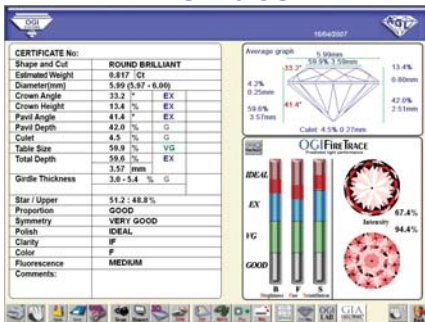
OGI

16/04/2007

| CERTIFICATE No: | | | |
|---|---|---|---|
| Shape and Cut | ROUND BRILLIANT | | |
| Estimated Weight | 0.817 | Ct | |
| Diameter(mm) | 5.99 (5.97 - 6.00) | | |
| Crown Angle | 33.2 | ° | EX |
| Crown Height | 13.4 | % | EX |
| Pavil Angle | 41.4 | ° | EX |
| Pavil Depth | 42.0 | % | G |
| Culet | 4.5 | % | G |
| Table Size | 59.9 | % | VG |
| Total Depth | 59.6 | % | EX |
| | 3.57 | mm | |
| Girdle Thickness | 3.0 - 5.4 | % | G |
| Star / Upper | 51.2 : 48.8 % | | |
| Proportion | GOOD | | |
| Symmetry | VERY GOOD | | |
| Polish | IDEAL | | |
| Clarity | IF | | |
| Color | F | | |
| Fluorescence | MEDIUM | | |
| Comments: | | | |

Average graph
5.99mm
59.9% 3.59mm
33.2°
13.4%
0.80mm
4.2%
0.25mm
41.4°
42.0%
2.51mm
59.6%
3.57mm
Culet 4.5% 0.27mm

OGI FIRETRACE

IDEAL
EX
VG
GOOD
B
Brightness
F
Fire
S
Scintillation

Intensity
67.4%
94.4%

OGI
GIA